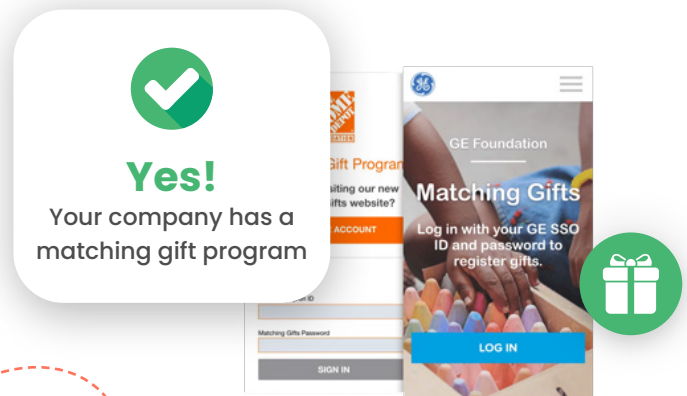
Yes!
Your company has a matching gift program

Gift Progra

siting our new
ifts website?

ACCOUNT

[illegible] ID

Matching Gifts Password

SIGN IN

GE Foundation

Matching Gifts

Log in with your GE SSO ID and password to register gifts.

LOG IN